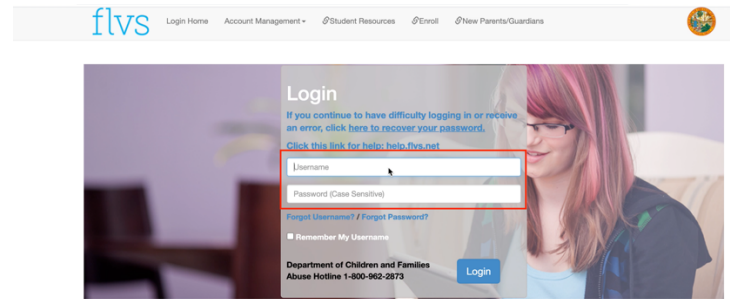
flvs Login Home Account Management ▾ Student Resources Enroll New Parents/Guardians

Login

If you continue to have difficulty logging in or receive an error, click here to recover your password.

Click this link for help: help.flvs.net

Username

Password (Case Sensitive)

Forgot Username? / Forgot Password?

Remember My Username

Department of Children and Families
Abuse Hotline 1-800-962-2873

Login